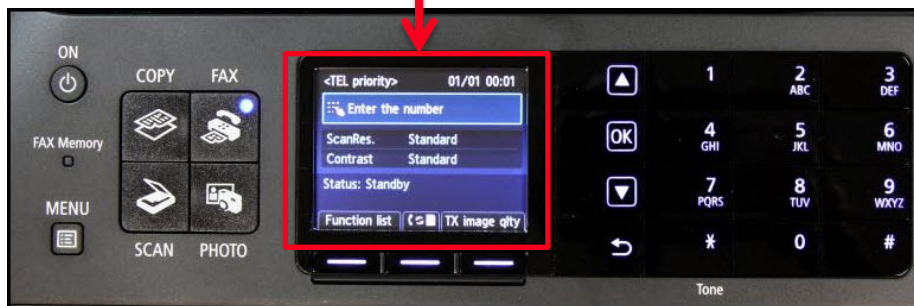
ON

COPY FAX

FAX Memory

MENU

SCAN PHOTO

<TEL priority> 01/01 00:01

Enter the number

ScanRes. Standard

Contrast Standard

Status: Standby

Function list

TX image qlty

OK

1
2 ABC
3 DEF
4 GHI
5 JKL
6 MNO
7 PQRS
8 TUV
9 WXYZ
*
0
#

Tone